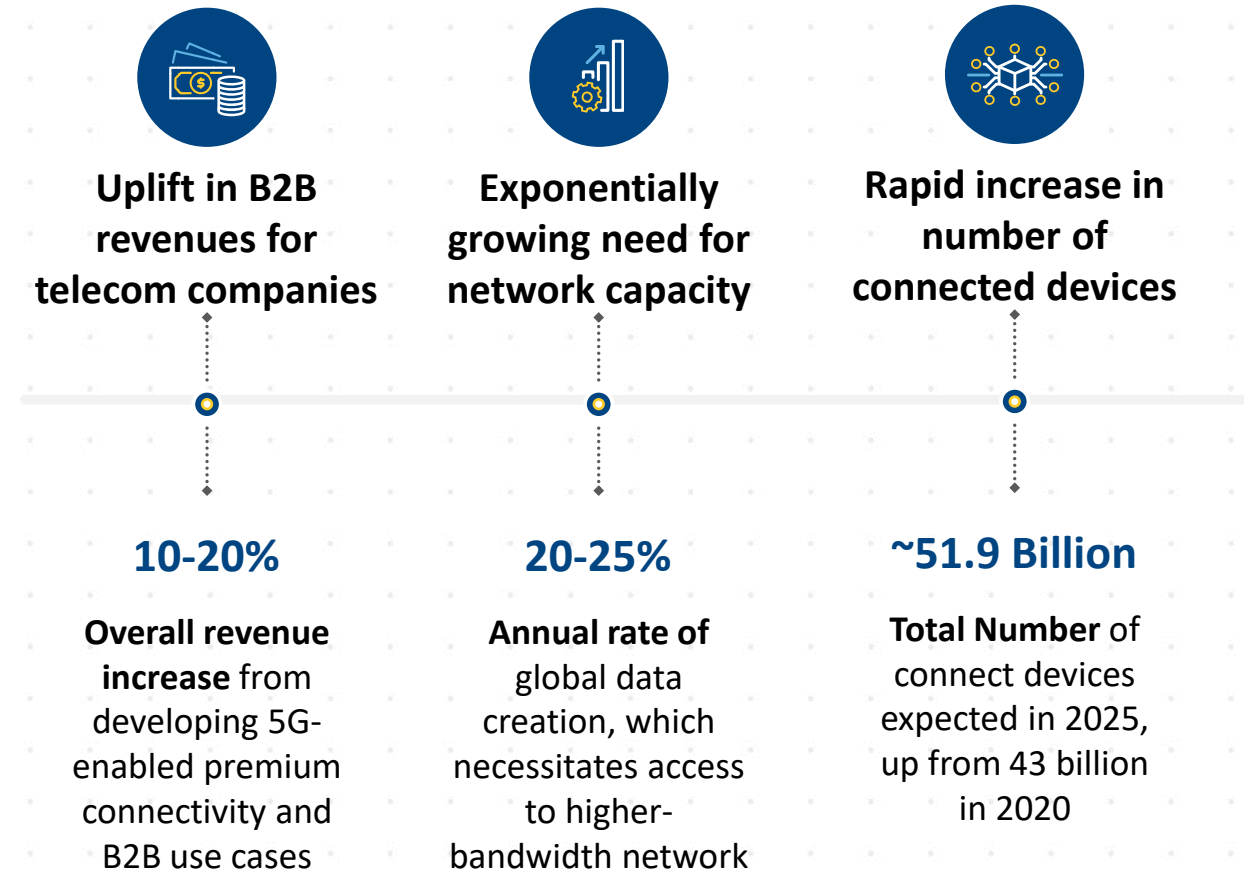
Uplift in B2B revenues for telecom companies

10-20%

Overall revenue increase from developing 5G-enabled premium connectivity and B2B use cases

Exponentially growing need for network capacity

20-25%

Annual rate of global data creation, which necessitates access to higher-bandwidth network

Rapid increase in number of connected devices

~51.9 Billion

Total Number of connect devices expected in 2025, up from 43 billion in 2020